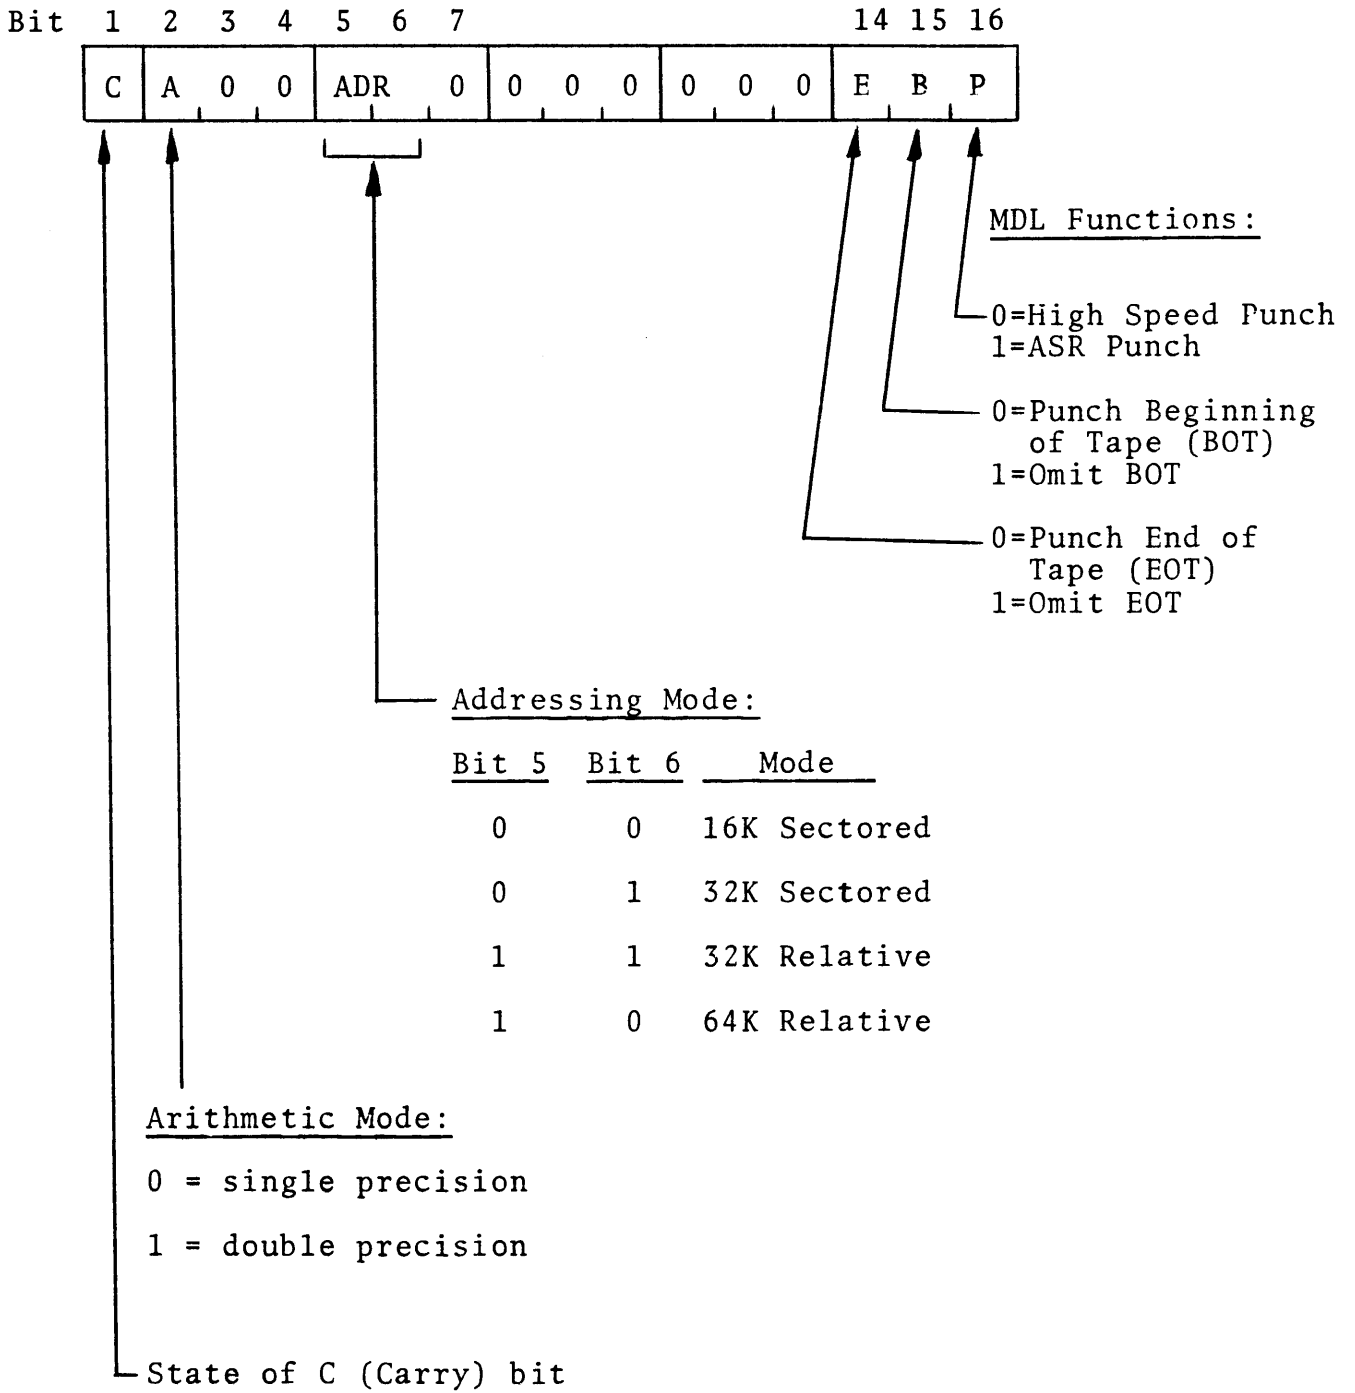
Bit 1 2 3 4 5 6 7 14 15 16

| C | A 0 0 | ADR 0 | 0 0 0 | 0 0 0 | E B P |

MDL Functions:

0=High Speed Punch
1=ASR Punch

0=Punch Beginning of Tape (BOT)
1=Omit BOT

0=Punch End of Tape (EOT)
1=Omit EOT

Addressing Mode:

| Bit 5 | Bit 6 | Mode |
|---|---|---|
| 0 | 0 | 16K Sectored |
| 0 | 1 | 32K Sectored |
| 1 | 1 | 32K Relative |
| 1 | 0 | 64K Relative |

Arithmetic Mode:

0 = single precision

1 = double precision

State of C (Carry) bit